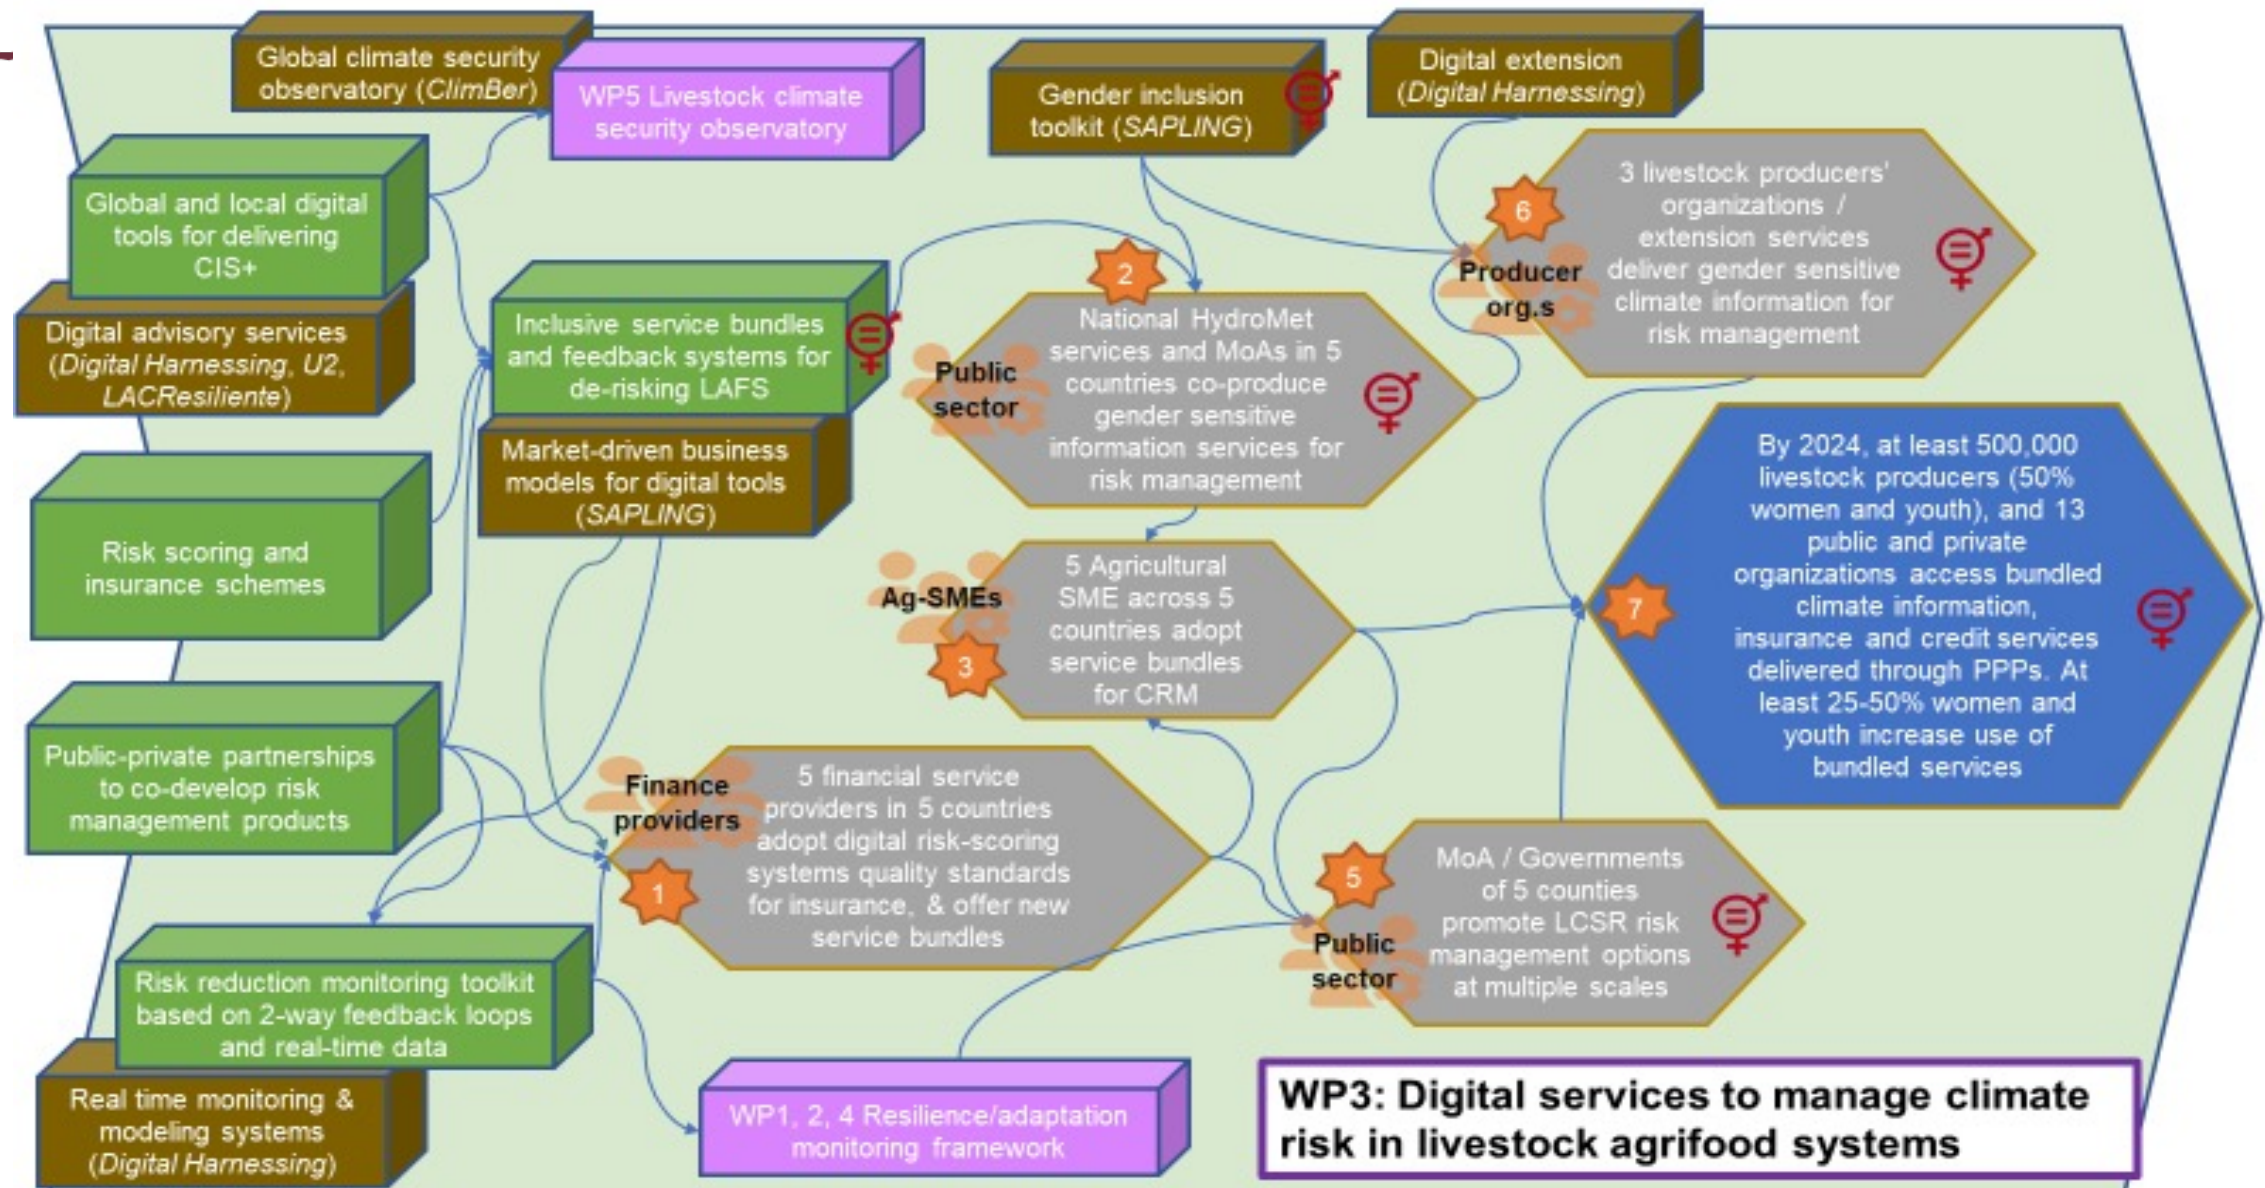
Global climate security observatory (ClimBer)

WP5 Livestock climate security observatory

Gender inclusion toolkit (SAPLING)

Digital extension (Digital Harnessing)

Global and local digital tools for delivering CIS+

Digital advisory services (Digital Harnessing, U2, LACResiliente)

Inclusive service bundles and feedback systems for de-risking LAFS

Market-driven business models for digital tools (SAPLING)

Risk scoring and insurance schemes

Public-private partnerships to co-develop risk management products

Risk reduction monitoring toolkit based on 2-way feedback loops and real-time data

Real time monitoring & modeling systems (Digital Harnessing)

WP1, 2, 4 Resilience/adaptation monitoring framework

2

Public sector

National HydroMet services and MoAs in 5 countries co-produce gender sensitive information services for risk management

6

Producer org.s

3 livestock producers' organizations / extension services deliver gender sensitive climate information for risk management

Ag-SMEs

3

5 Agricultural SME across 5 countries adopt service bundles for CRM

7

By 2024, at least 500,000 livestock producers (50% women and youth), and 13 public and private organizations access bundled climate information, insurance and credit services delivered through PPPs. At least 25-50% women and youth increase use of bundled services

Finance providers

1

5 financial service providers in 5 countries adopt digital risk-scoring systems quality standards for insurance, & offer new service bundles

5

Public sector

MoA / Governments of 5 counties promote LCSR risk management options at multiple scales

WP3: Digital services to manage climate risk in livestock agrifood systems